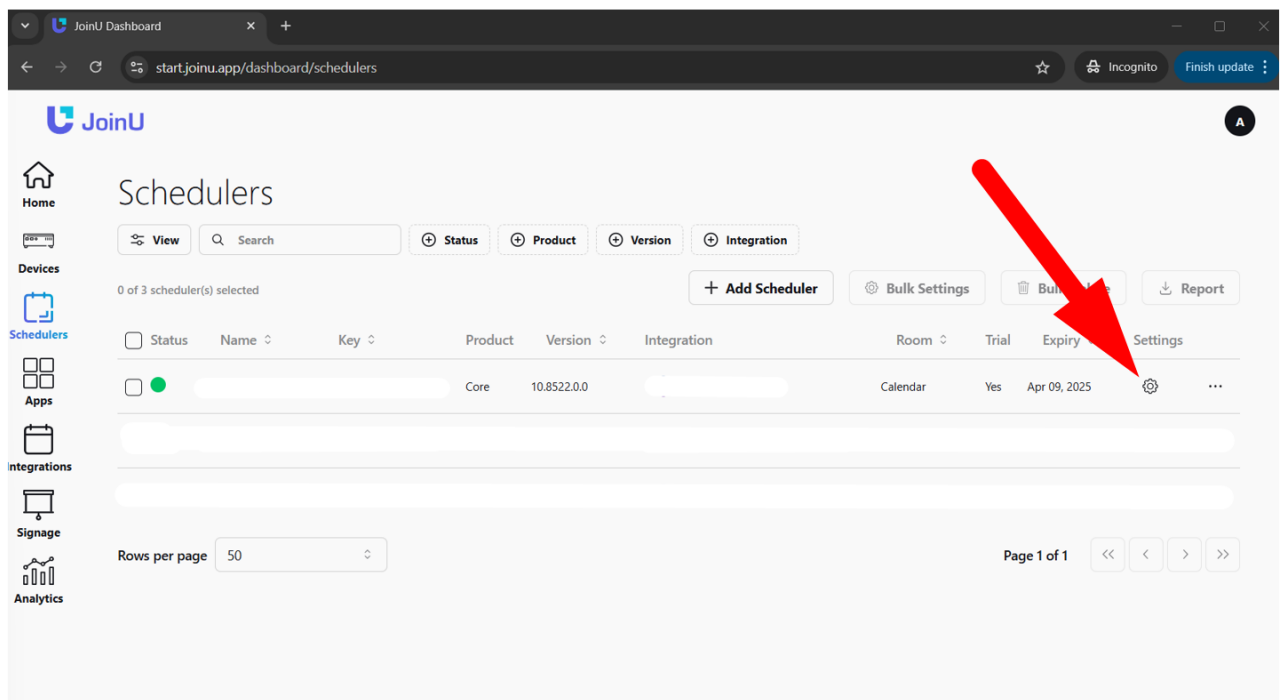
JoinU Dashboard

start.joinu.app/dashboard/schedulers

Incognito

Finish update

JoinU

A

Home

Devices

Schedulers

Apps

Integrations

Signage

Analytics

Schedulers

View

Search

Status

Product

Version

Integration

0 of 3 scheduler(s) selected

+ Add Scheduler

Bulk Settings

Bul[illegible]e

Report

| Status | Name | Key | Product | Version | Integration | Room | Trial | Expiry | Settings |
|---|---|---|---|---|---|---|---|---|---|
| | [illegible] | | Core | 10.8522.0.0 | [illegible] | Calendar | Yes | Apr 09, 2025 | |

Rows per page 50

Page 1 of 1